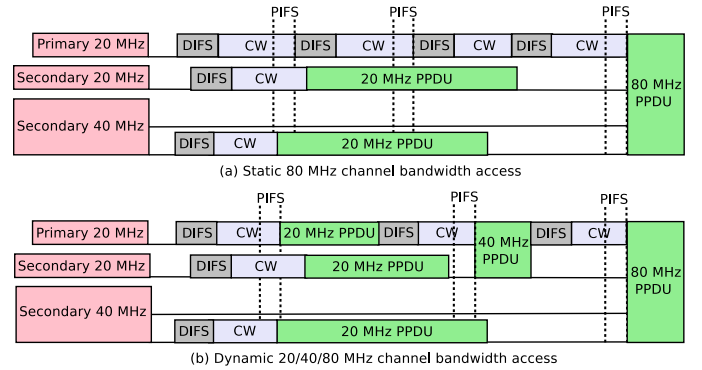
PIFS PIFS PIFS

Primary 20 MHz
DIFS CW DIFS CW DIFS CW DIFS CW

Secondary 20 MHz
DIFS CW 20 MHz PPDU

80 MHz PPDU

Secondary 40 MHz
DIFS CW 20 MHz PPDU

(a) Static 80 MHz channel bandwidth access

PIFS PIFS PIFS

Primary 20 MHz
DIFS CW 20 MHz PPDU DIFS CW DIFS CW

40 MHz PPDU

Secondary 20 MHz
DIFS CW 20 MHz PPDU

80 MHz PPDU

Secondary 40 MHz
DIFS CW 20 MHz PPDU

(b) Dynamic 20/40/80 MHz channel bandwidth access